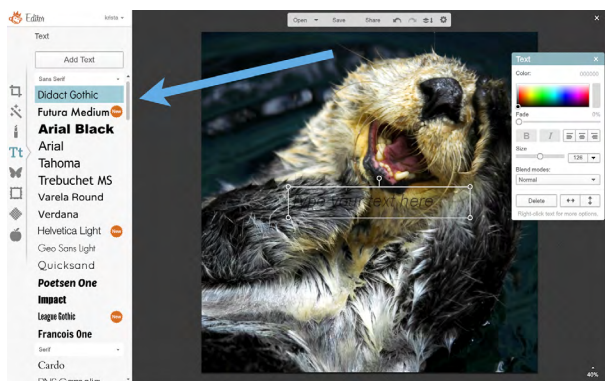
Editor

Text

Add Text

Sans Serif

Didact Gothic

Futura Medium New

Arial Black

Arial

Tahoma

Trebuchet MS

Varela Round

Verdana

Helvetica Light New

Geo Sans Light

Quicksand

Poetsen One

Impact

League Gothic New

Francois One

Serif

Cardo

Open Save Share

Drop your text here

Text ×

Color:

Fade 0%

B I

Size

126

Blend modes:

Normal

Delete

Right-click text for more options.

40%